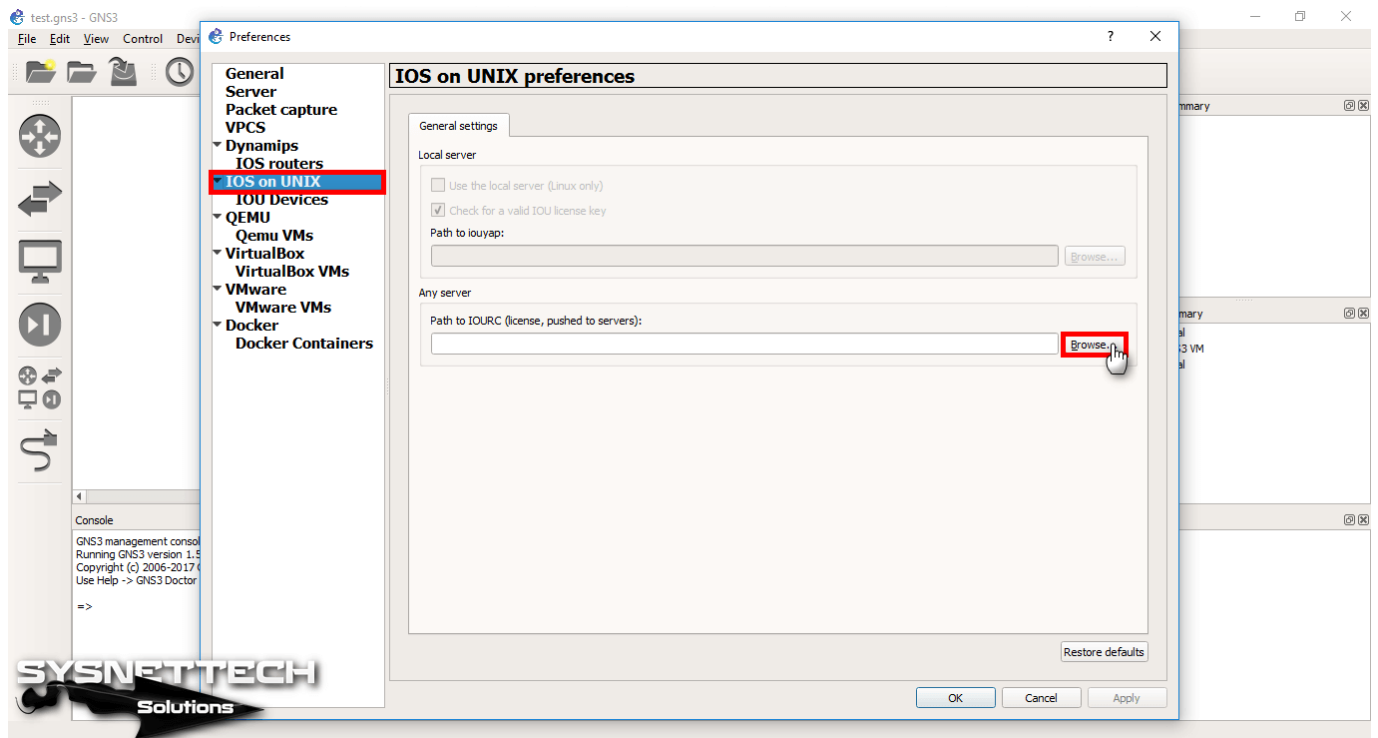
test.gns3 - GNS3

File Edit View Control Devi

Preferences

?

General
Server
Packet capture
VPCS
Dynamips
IOS routers
IOS on UNIX
IOU Devices
QEMU
Qemu VMs
VirtualBox
VirtualBox VMs
VMware
VMware VMs
Docker
Docker Containers

IOS on UNIX preferences

General settings

Local server

Use the local server (Linux only)

Check for a valid IOU license key

Path to iouyap:

Browse...

Any server

Path to IOURC (license, pushed to servers):

Browse...

Restore defaults

OK Cancel Apply

mmary

mmary
al
3 VM
al

Console

GNS3 management consol
Running GNS3 version 1.5
Copyright (c) 2006-2017
Use Help -> GNS3 Doctor

=>

SYSNETTECH
Solutions